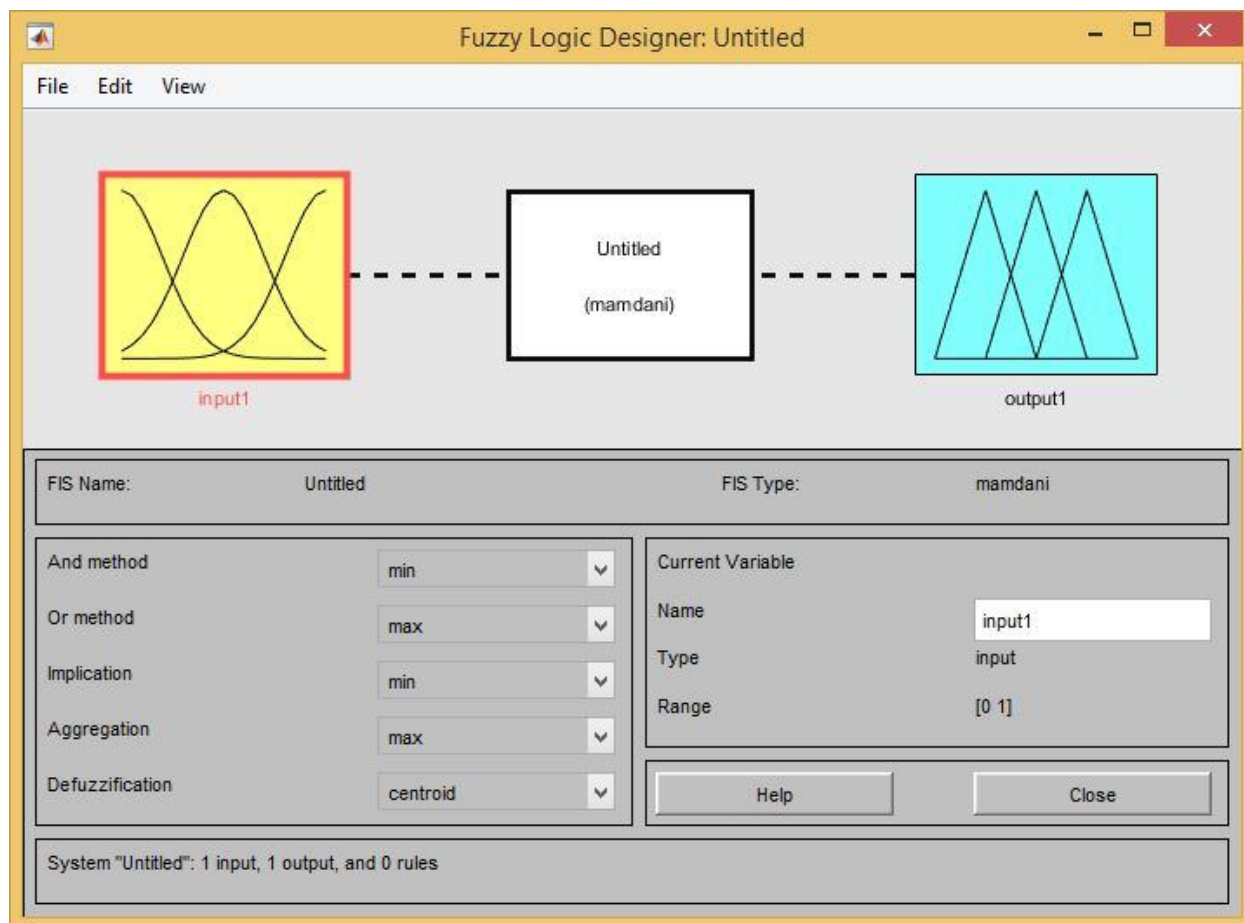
Fuzzy Logic Designer: Untitled

File Edit View

input1

Untitled

(mamdani)

output1

FIS Name: Untitled

FIS Type: mamdani

And method min

Or method max

Implication min

Aggregation max

Defuzzification centroid

Current Variable

Name input1

Type input

Range [0 1]

Help

Close

System "Untitled": 1 input, 1 output, and 0 rules